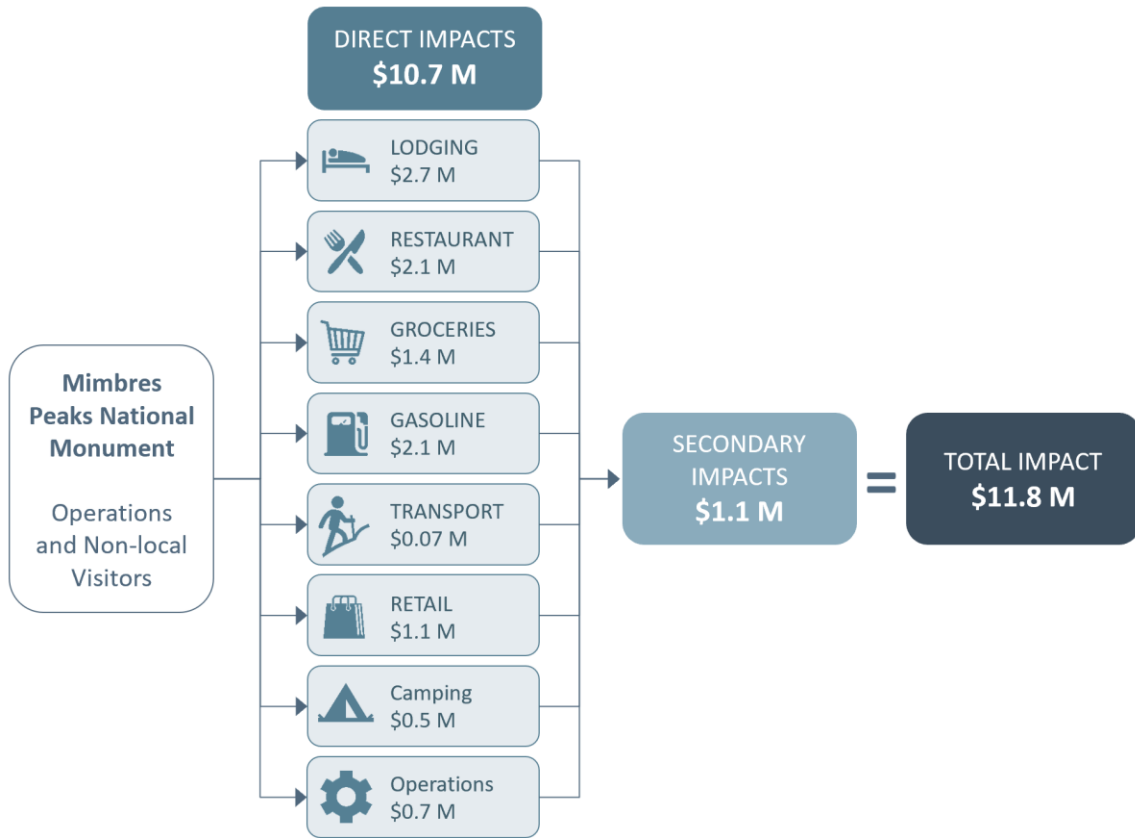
Mimbres Peaks National Monument

Operations and Non-local Visitors

DIRECT IMPACTS
$10.7 M

LODGING
$2.7 M

RESTAURANT
$2.1 M

GROCERIES
$1.4 M

GASOLINE
$2.1 M

TRANSPORT
$0.07 M

RETAIL
$1.1 M

Camping
$0.5 M

Operations
$0.7 M

SECONDARY IMPACTS
$1.1 M

=

TOTAL IMPACT
$11.8 M